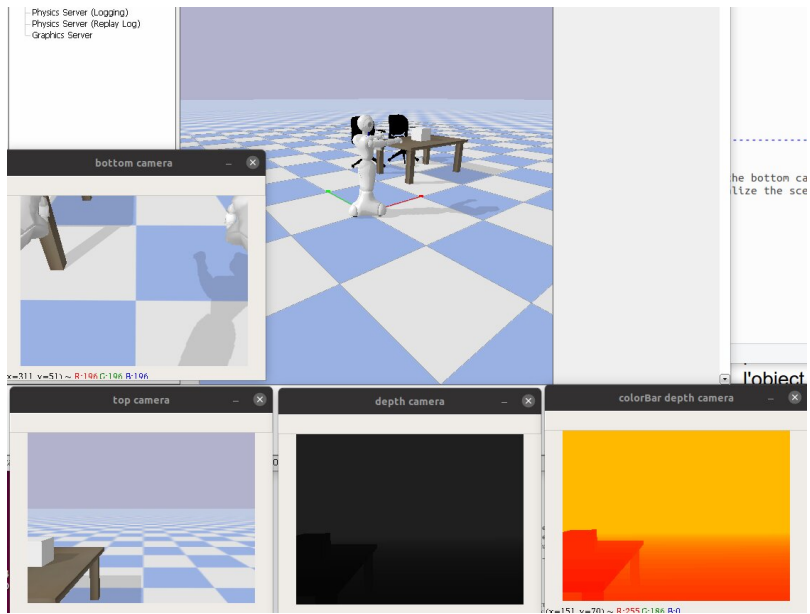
Physics Server (Logging)
Physics Server (Replay Log)
Graphics Server

bottom camera

x=311, y=51) ~ R:196 G:196 B:196

he bottom ca
lize the sce

l'object

top camera

depth camera

colorBar depth camera

(x=151, y=70) ~ R:255 G:186 B:0